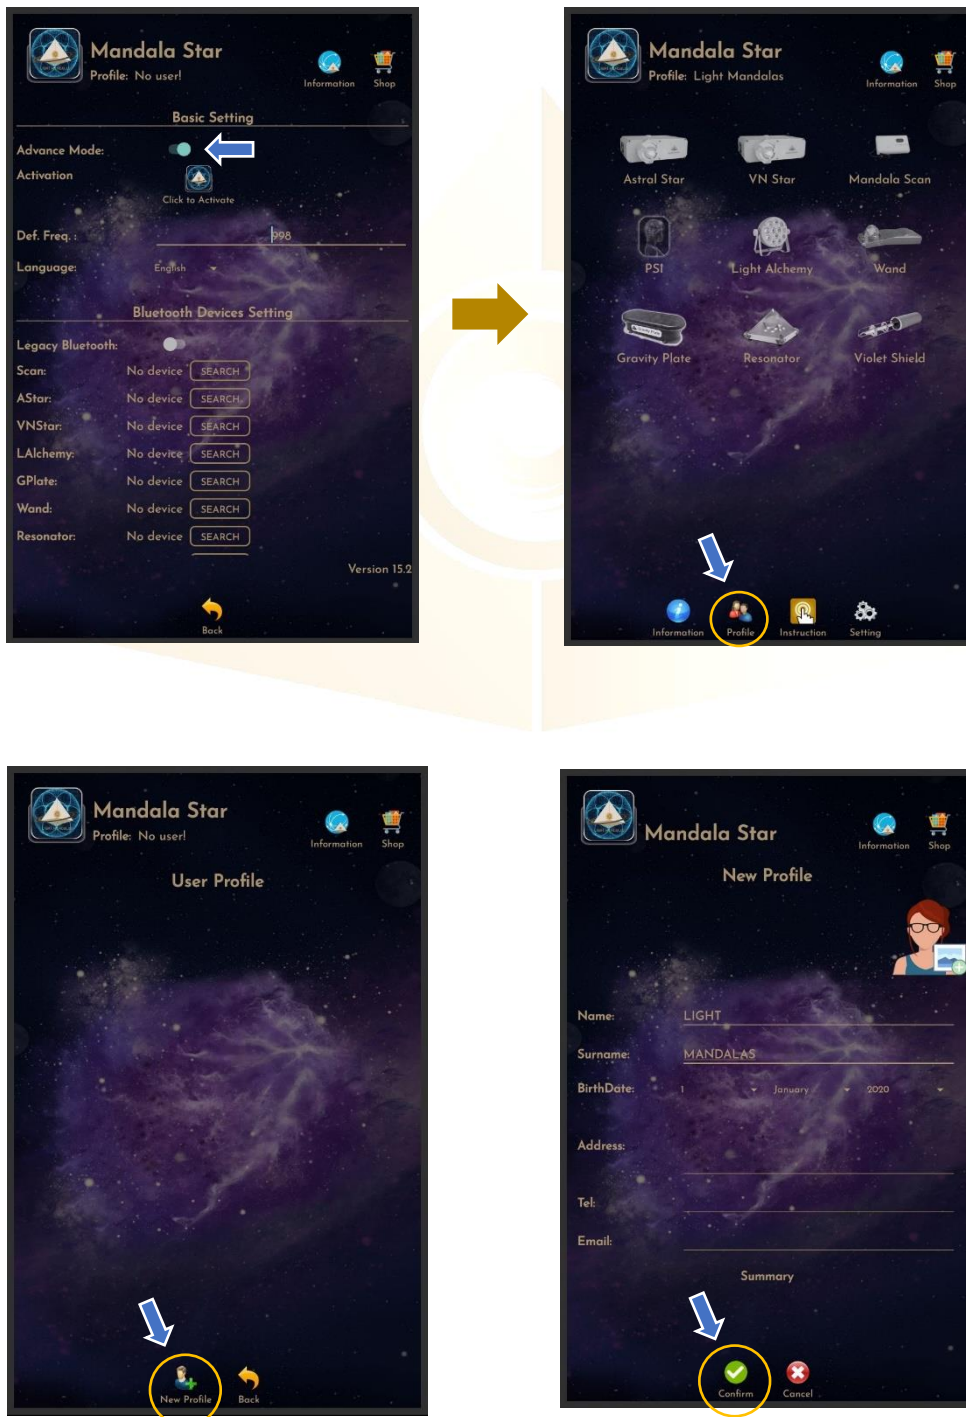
Mandala Star
Profile: No user!
Information Shop

Basic Setting
Advance Mode:
Activation
Click to Activate
Def. Freq.: 998
Language: English

Bluetooth Devices Setting
Legacy Bluetooth:
Scan: No device SEARCH
AStar: No device SEARCH
VNStar: No device SEARCH
LAlchemy: No device SEARCH
GPlate: No device SEARCH
Wand: No device SEARCH
Resonator: No device SEARCH
Version 15.2
Back

Mandala Star
Profile: Light Mandalas
Information Shop
Astral Star VN Star Mandala Scan
PSI Light Alchemy Wand
Gravity Plate Resonator Violet Shield
Information Profile Instruction Setting

Mandala Star
Profile: No user!
Information Shop
User Profile
New Profile Back

Mandala Star
Information Shop
New Profile
Name: LIGHT
Surname: MANDALAS
BirthDate: 1 January 2020
Address:
Tel:
Email:
Summary
Confirm Cancel